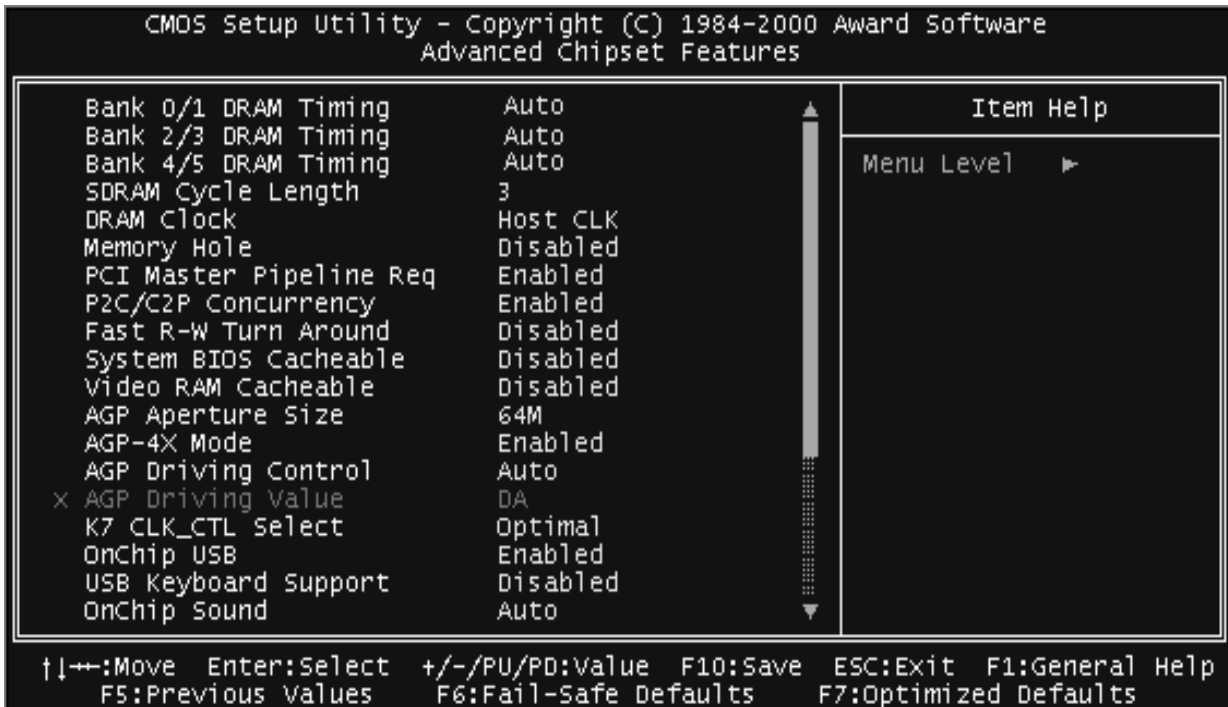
CMOS Setup Utility – Copyright (C) 1984-2000 Award Software
Advanced Chipset Features

| | | |
|---|---|---|
| Bank 0/1 DRAM Timing | Auto | Item Help |
| Bank 2/3 DRAM Timing | Auto | |
| Bank 4/5 DRAM Timing | Auto | Menu Level ► |
| SDRAM Cycle Length | 3 | |
| DRAM Clock | Host CLK | |
| Memory Hole | Disabled | |
| PCI Master Pipeline Req | Enabled | |
| P2C/C2P Concurrency | Enabled | |
| Fast R-W Turn Around | Disabled | |
| System BIOS Cacheable | Disabled | |
| Video RAM Cacheable | Disabled | |
| AGP Aperture Size | 64M | |
| AGP-4X Mode | Enabled | |
| AGP Driving Control | Auto | |
| x AGP Driving Value | DA | |
| K7 CLK_CTL Select | Optimal | |
| OnChip USB | Enabled | |
| USB Keyboard Support | Disabled | |
| OnChip Sound | Auto | |

↑↓→←:Move Enter:Select +/-/PU/PD:Value F10:Save ESC:Exit F1:General Help
F5:Previous Values F6:Fail-Safe Defaults F7:Optimized Defaults